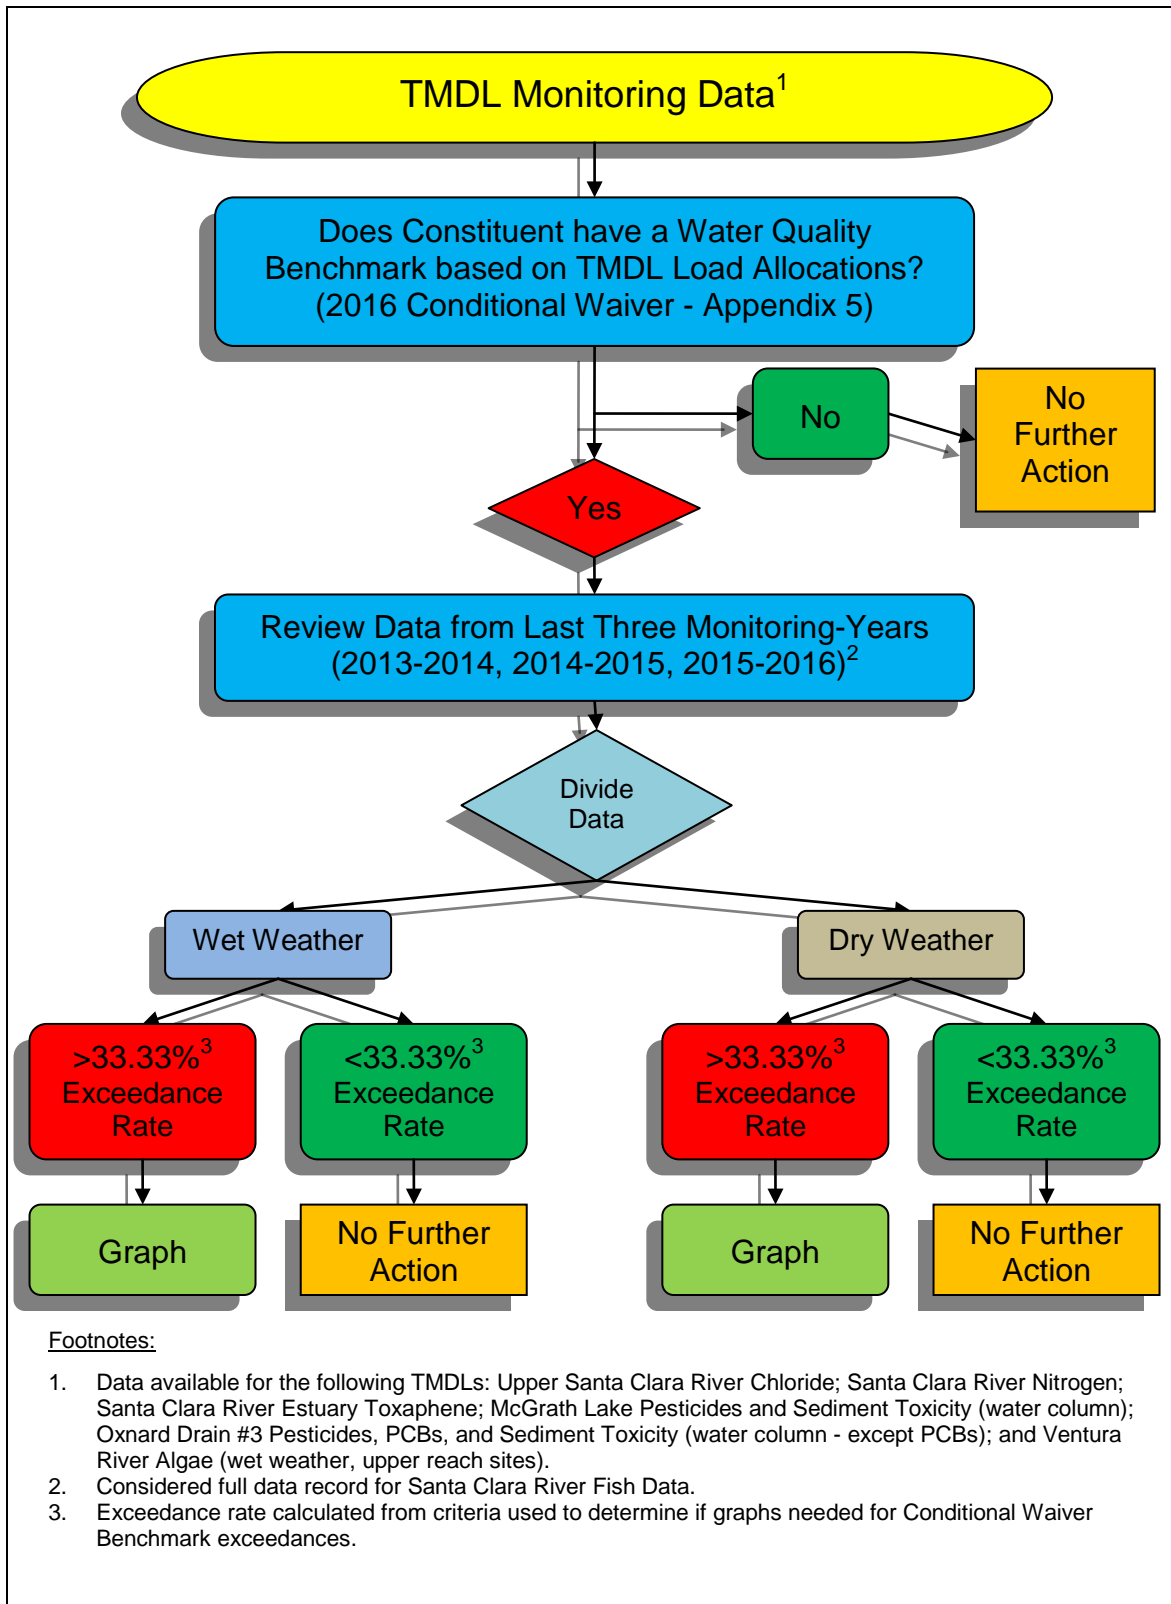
TMDL Monitoring Data$^1$

Does Constituent have a Water Quality Benchmark based on TMDL Load Allocations? (2016 Conditional Waiver - Appendix 5)

No

No Further Action

Yes

Review Data from Last Three Monitoring-Years (2013-2014, 2014-2015, 2015-2016)$^2$

Divide Data

Wet Weather

Dry Weather

>33.33%$^3$ Exceedance Rate

<33.33%$^3$ Exceedance Rate

>33.33%$^3$ Exceedance Rate

<33.33%$^3$ Exceedance Rate

Graph

No Further Action

Graph

No Further Action

Footnotes:

1. Data available for the following TMDLs: Upper Santa Clara River Chloride; Santa Clara River Nitrogen; Santa Clara River Estuary Toxaphene; McGrath Lake Pesticides and Sediment Toxicity (water column); Oxnard Drain #3 Pesticides, PCBs, and Sediment Toxicity (water column - except PCBs); and Ventura River Algae (wet weather, upper reach sites).
2. Considered full data record for Santa Clara River Fish Data.
3. Exceedance rate calculated from criteria used to determine if graphs needed for Conditional Waiver Benchmark exceedances.